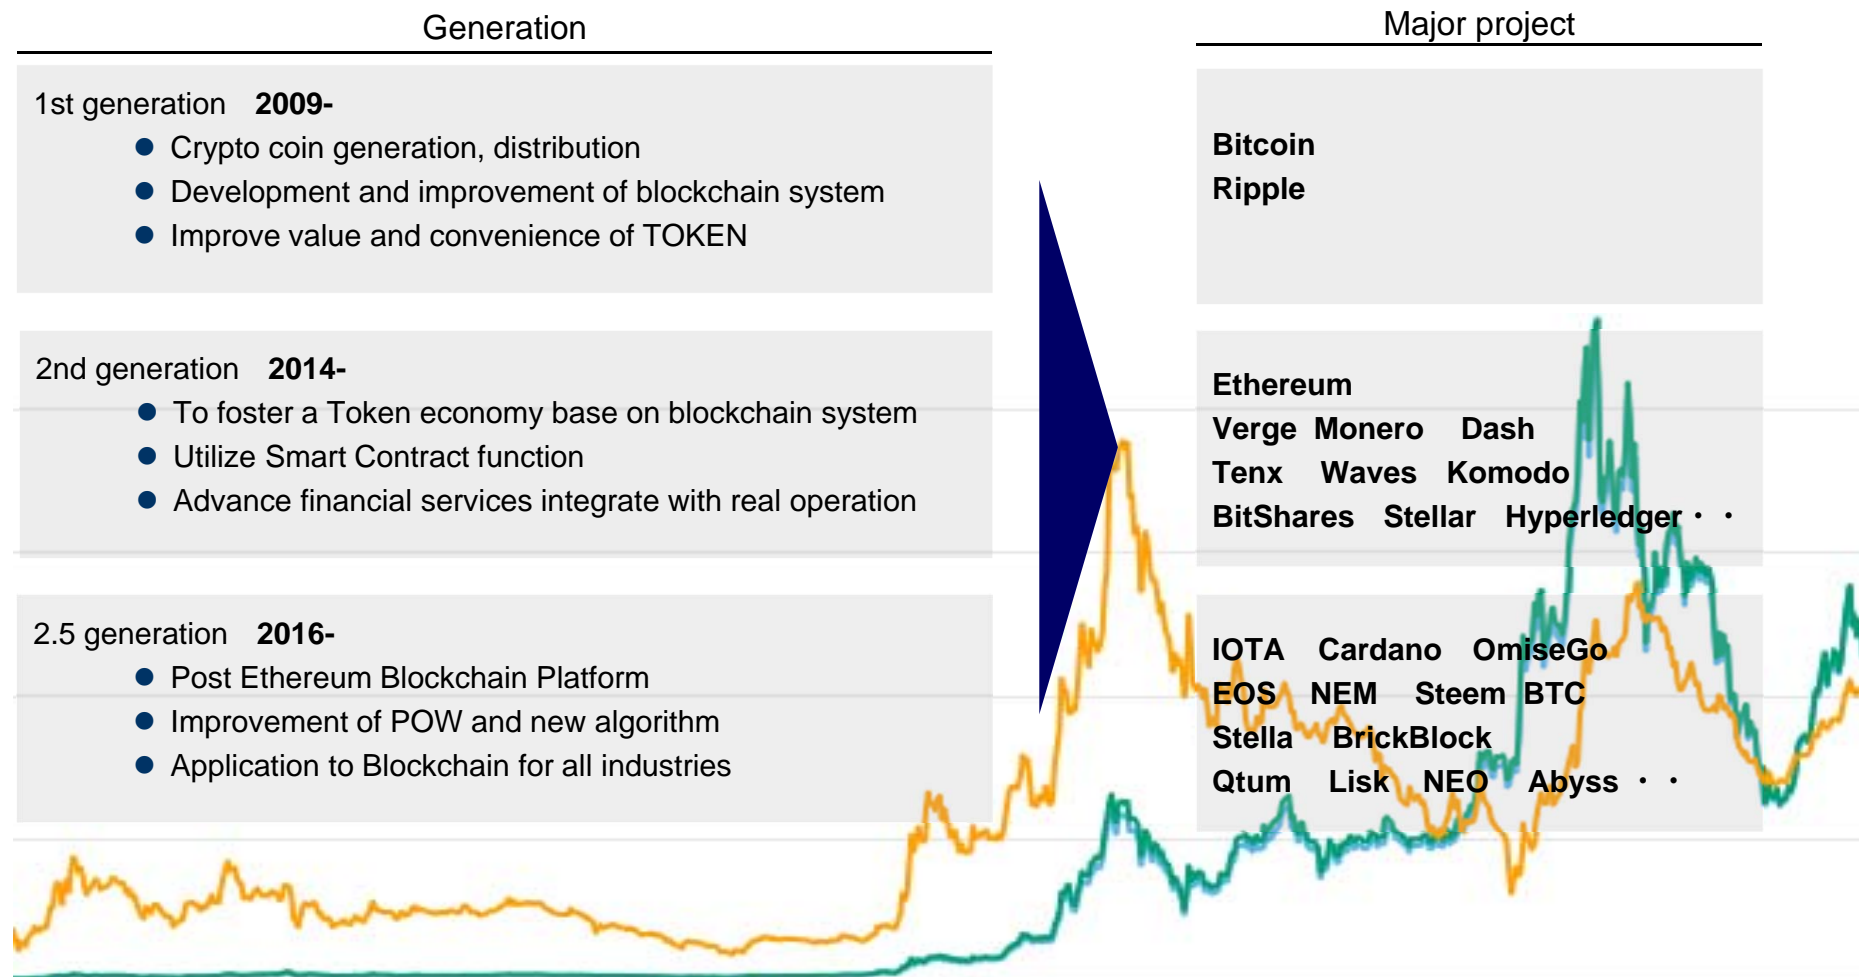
Generation

1st generation **2009-**

- Crypto coin generation, distribution
- Development and improvement of blockchain system
- Improve value and convenience of TOKEN

2nd generation **2014-**

- To foster a Token economy base on blockchain system
- Utilize Smart Contract function
- Advance financial services integrate with real operation

2.5 generation **2016-**

- Post Ethereum Blockchain Platform
- Improvement of POW and new algorithm
- Application to Blockchain for all industries

Major project

Bitcoin
Ripple

Ethereum
Verge Monero Dash
Tenx Waves Komodo
BitShares Stellar Hyperledger・・

IOTA Cardano OmiseGo
EOS NEM Steem BTC
Stella BrickBlock
Qtum Lisk NEO Abyss ・・